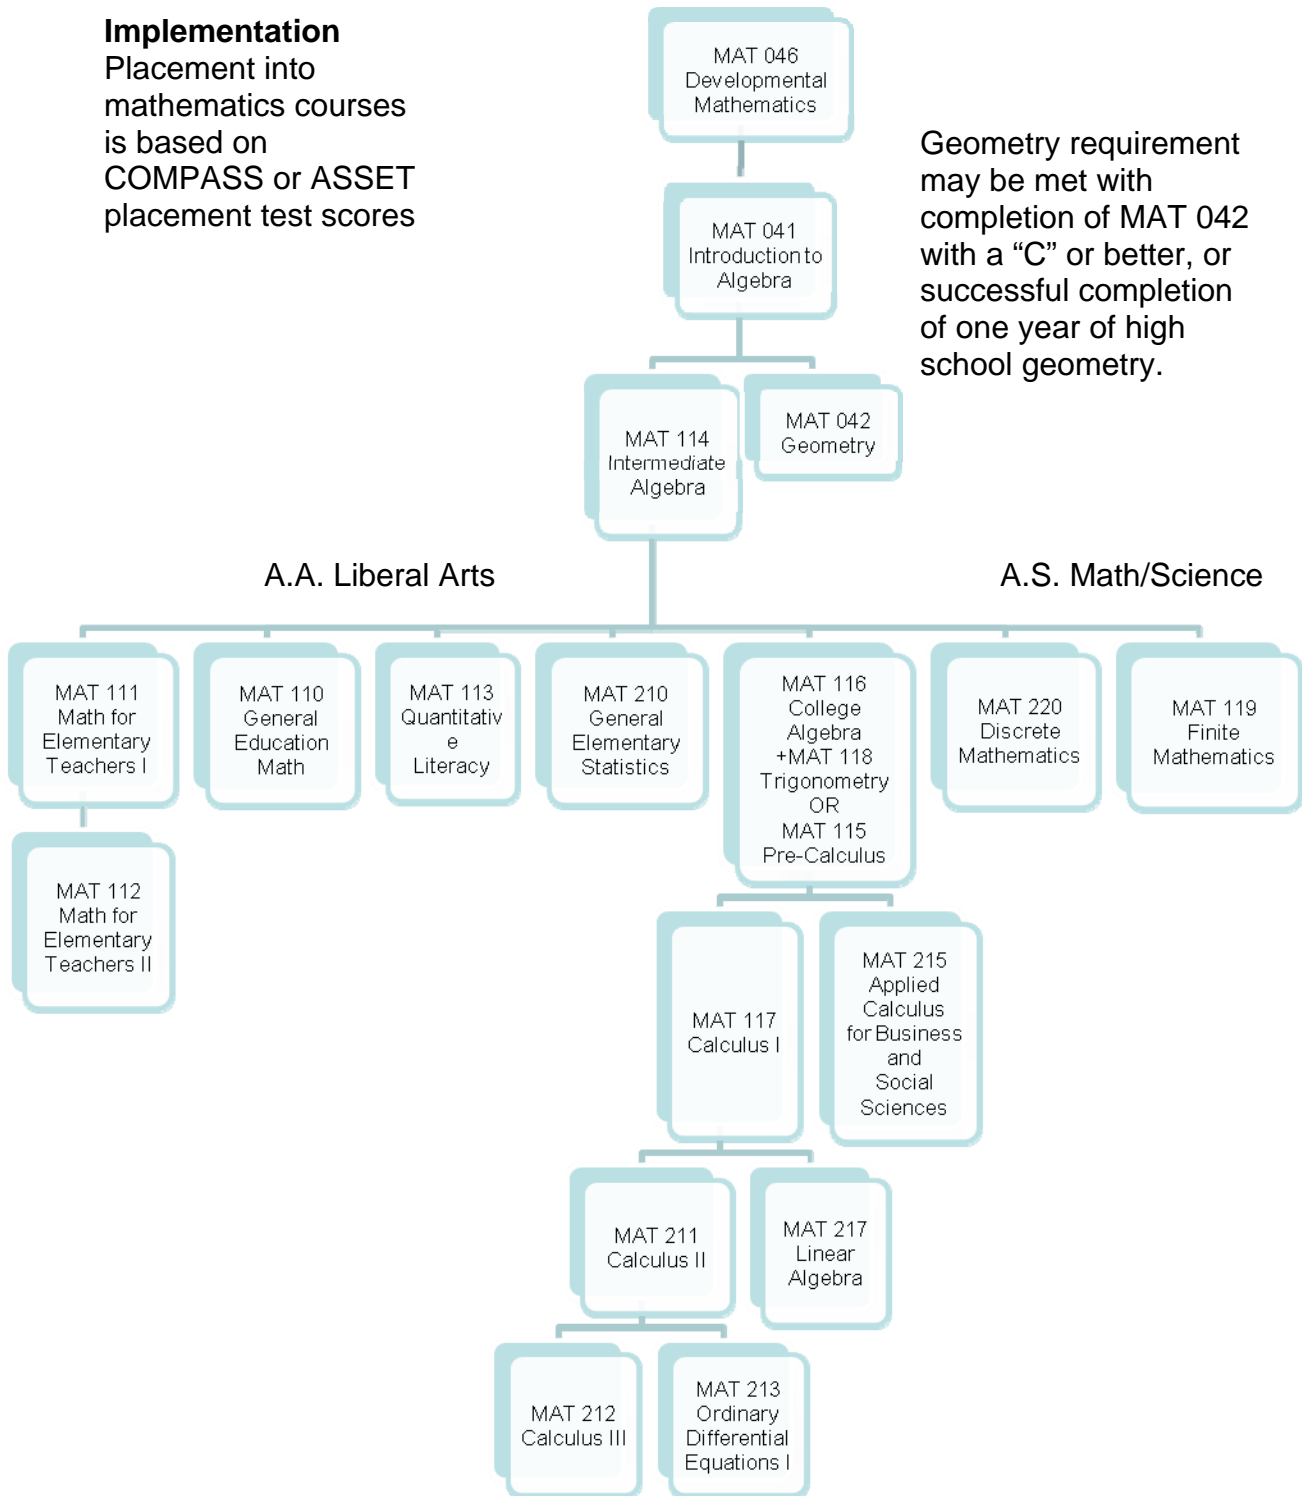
**Implementation**
Placement into mathematics courses is based on COMPASS or ASSET placement test scores

MAT 046 Developmental Mathematics

Geometry requirement may be met with completion of MAT 042 with a “C” or better, or successful completion of one year of high school geometry.

MAT 041 Introduction to Algebra

MAT 114 Intermediate Algebra

MAT 042 Geometry

A.A. Liberal Arts

A.S. Math/Science

MAT 111 Math for Elementary Teachers I

MAT 110 General Education Math

MAT 113 Quantitativ e Literacy

MAT 210 General Elementary Statistics

MAT 116 College Algebra +MAT 118 Trigonometry OR MAT 115 Pre-Calculus

MAT 220 Discrete Mathematics

MAT 119 Finite Mathematics

MAT 112 Math for Elementary Teachers II

MAT 117 Calculus I

MAT 215 Applied Calculus for Business and Social Sciences

MAT 211 Calculus II

MAT 217 Linear Algebra

MAT 212 Calculus III

MAT 213 Ordinary Differential Equations I